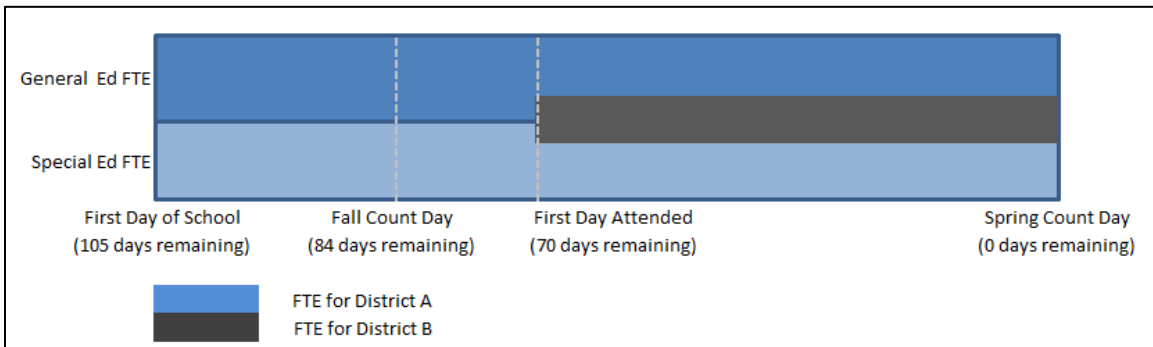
General Ed FTE

Special Ed FTE

First Day of School
(105 days remaining)

Fall Count Day
(84 days remaining)

First Day Attended
(70 days remaining)

Spring Count Day
(0 days remaining)

FTE for District A

FTE for District B